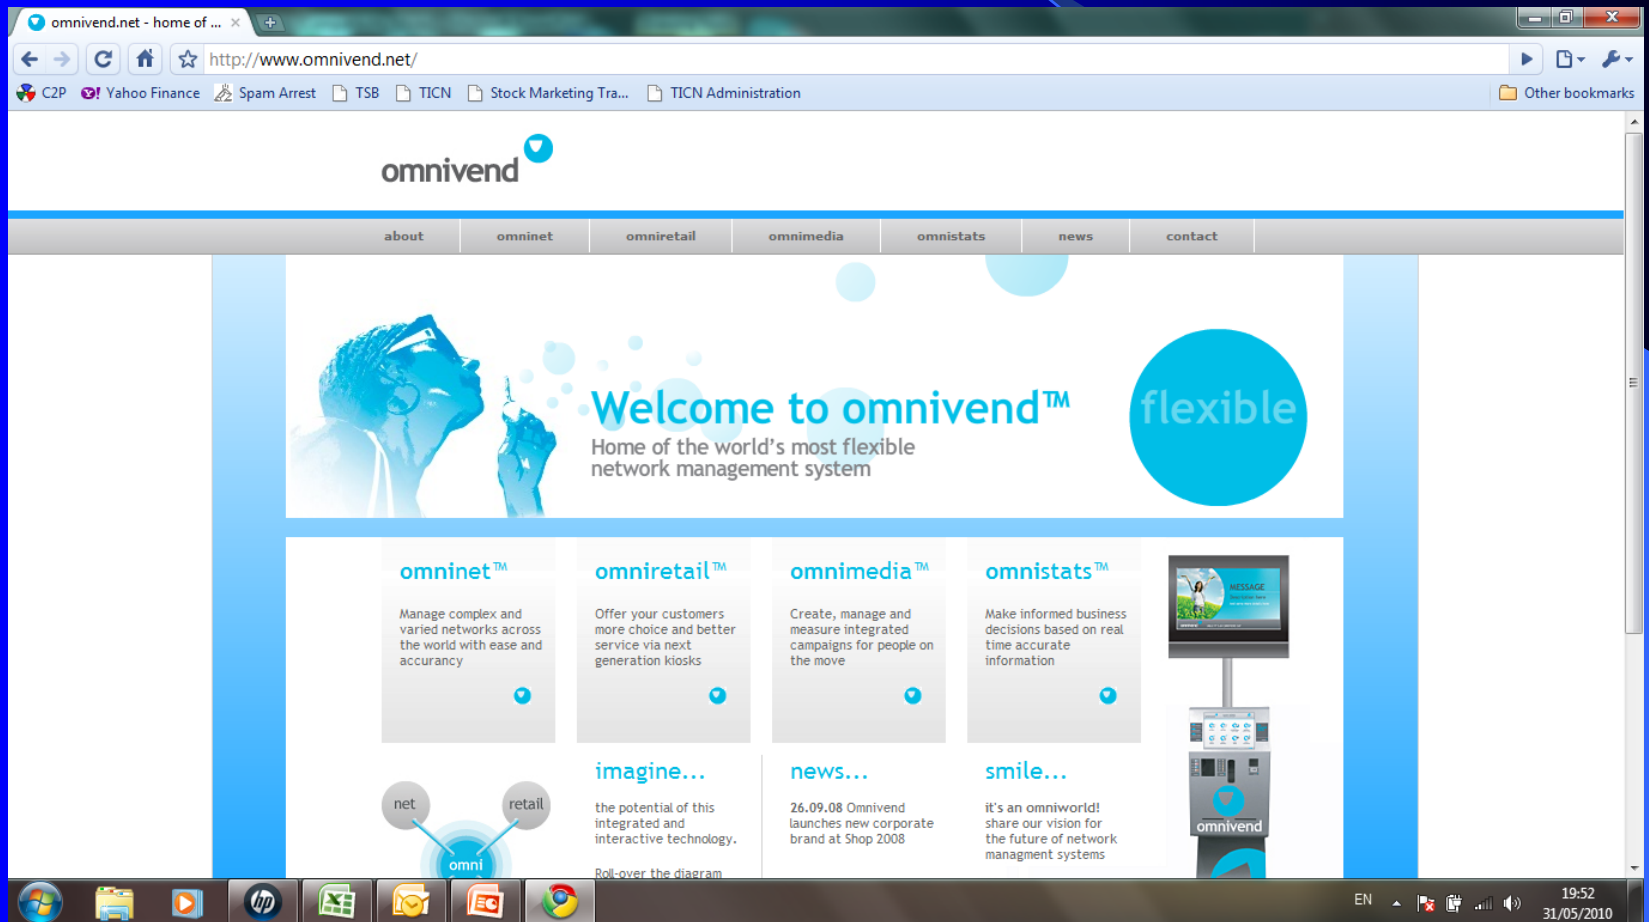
omnivend.net - home of ... ×

http://www.omnivend.net/

C2P Yahoo Finance Spam Arrest TSB TICN Stock Marketing Tra... TICN Administration Other bookmarks

omnivend

about omninet omniretail omnimedia omnistats news contact

Welcome to omnivend™
Home of the world's most flexible network management system

flexible

omninet™
Manage complex and varied networks across the world with ease and accuracy

omniretail™
Offer your customers more choice and better service via next generation kiosks

omnimedia™
Create, manage and measure integrated campaigns for people on the move

omnistats™
Make informed business decisions based on real time accurate information

MESSAGE

omnivend

net retail omni

imagine...
the potential of this integrated and interactive technology.

Roll-over the diagram

news...
26.09.08 Omnivend launches new corporate brand at Shop 2008

smile...
it's an omniworld! share our vision for the future of network managment systems

EN 19:52 31/05/2010